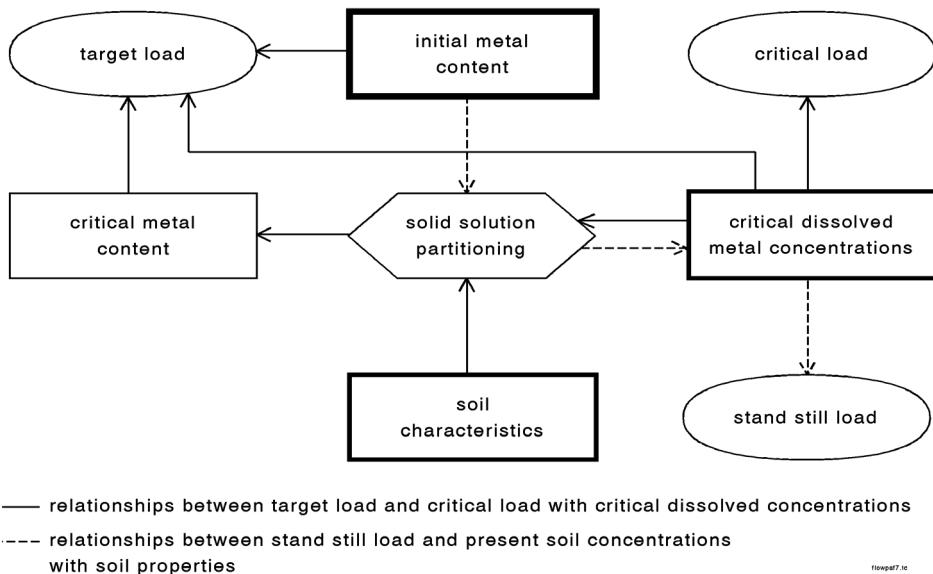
target load

initial metal content

critical load

critical metal content

solid solution partitioning

critical dissolved metal concentrations

soil characteristics

stand still load

— relationships between target load and critical load with critical dissolved concentrations

--- relationships between stand still load and present soil concentrations with soil properties

flowpaf7.ie